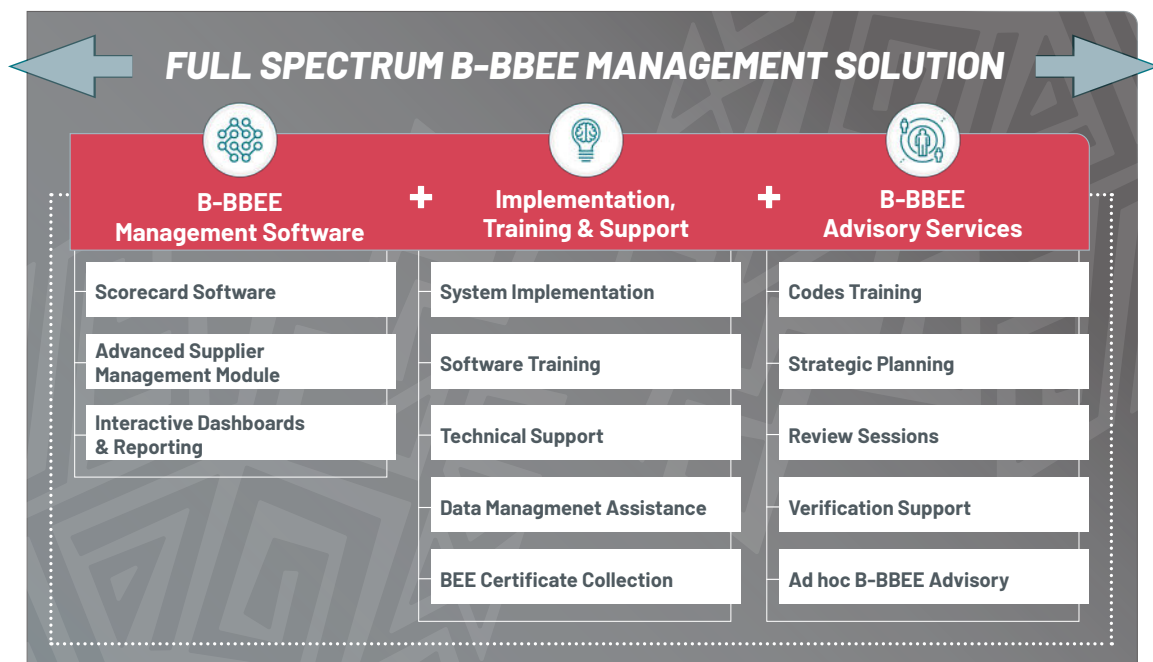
FULL SPECTRUM B-BBEE MANAGEMENT SOLUTION

B-BBEE Management Software

+

Implementation, Training & Support

+

B-BBEE Advisory Services

Scorecard Software

Advanced Supplier Management Module

Interactive Dashboards & Reporting

System Implementation

Software Training

Technical Support

Data Managmenet Assistance

BEE Certificate Collection

Codes Training

Strategic Planning

Review Sessions

Verification Support

Ad hoc B-BBEE Advisory